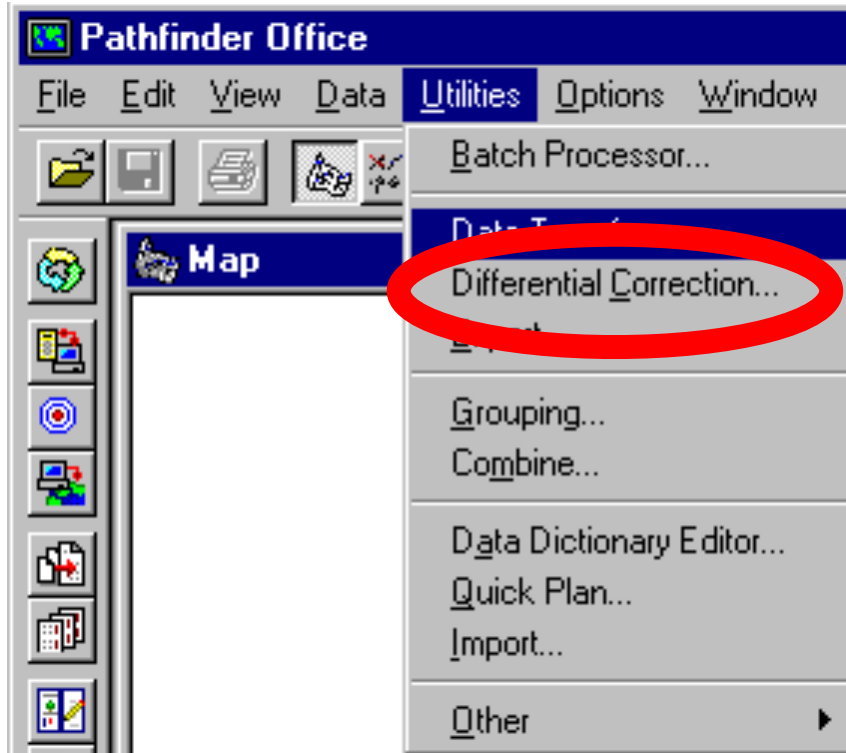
Pathfinder Office

File Edit View Data Utilities Options Window

Map

Batch Processor...

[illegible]

Differential Correction...

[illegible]

Grouping...

Combine...

Data Dictionary Editor...

Quick Plan...

Import...

Other